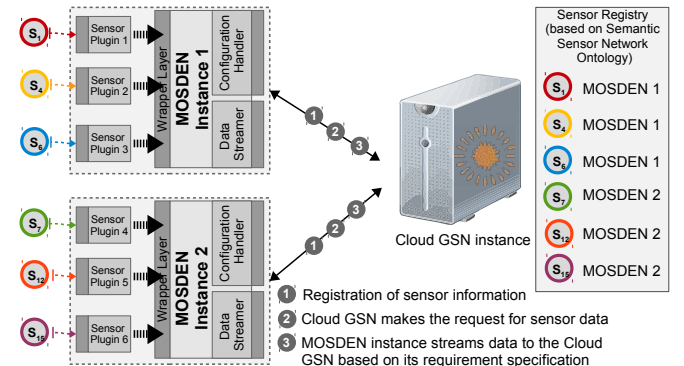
$S_1$
Sensor Plugin 1
$S_4$
Sensor Plugin 2
$S_6$
Sensor Plugin 3
Wrapper Layer
MOSDEN Instance 1
Configuration Handler
Data Streamer

$S_7$
Sensor Plugin 4
$S_{12}$
Sensor Plugin 5
$S_{15}$
Sensor Plugin 6
Wrapper Layer
MOSDEN Instance 2
Configuration Handler
Data Streamer

1
2
3
3
2
1

Cloud GSN instance

Sensor Registry (based on Semantic Sensor Network Ontology)
$S_1$ MOSDEN 1
$S_4$ MOSDEN 1
$S_6$ MOSDEN 1
$S_7$ MOSDEN 2
$S_{12}$ MOSDEN 2
$S_{15}$ MOSDEN 2

1 Registration of sensor information
2 Cloud GSN makes the request for sensor data
3 MOSDEN instance streams data to the Cloud GSN based on its requirement specification